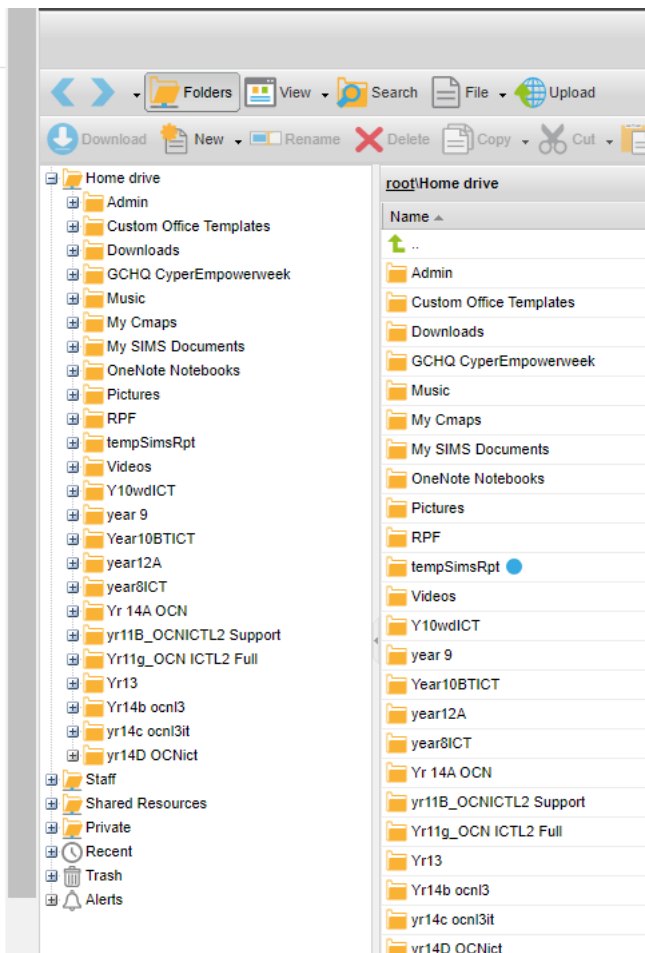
Folders View Search File Upload

Download New Rename Delete Copy Cut

Home drive
Admin
Custom Office Templates
Downloads
GCHQ CyperEmpowerweek
Music
My Cmaps
My SIMS Documents
OneNote Notebooks
Pictures
RPF
tempSimsRpt
Videos
Y10wdICT
year 9
Year10BTICT
year12A
year8ICT
Yr 14A OCN
yr11B_OCNICTL2 Support
Yr11g_OCN ICTL2 Full
Yr13
Yr14b ocnl3
yr14c ocnl3it
yr14D OCNict
Staff
Shared Resources
Private
Recent
Trash
Alerts

root\Home drive

Name

..
Admin
Custom Office Templates
Downloads
GCHQ CyperEmpowerweek
Music
My Cmaps
My SIMS Documents
OneNote Notebooks
Pictures
RPF
tempSimsRpt
Videos
Y10wdICT
year 9
Year10BTICT
year12A
year8ICT
Yr 14A OCN
yr11B_OCNICTL2 Support
Yr11g_OCN ICTL2 Full
Yr13
Yr14b ocnl3
yr14c ocnl3it
yr14D OCNict